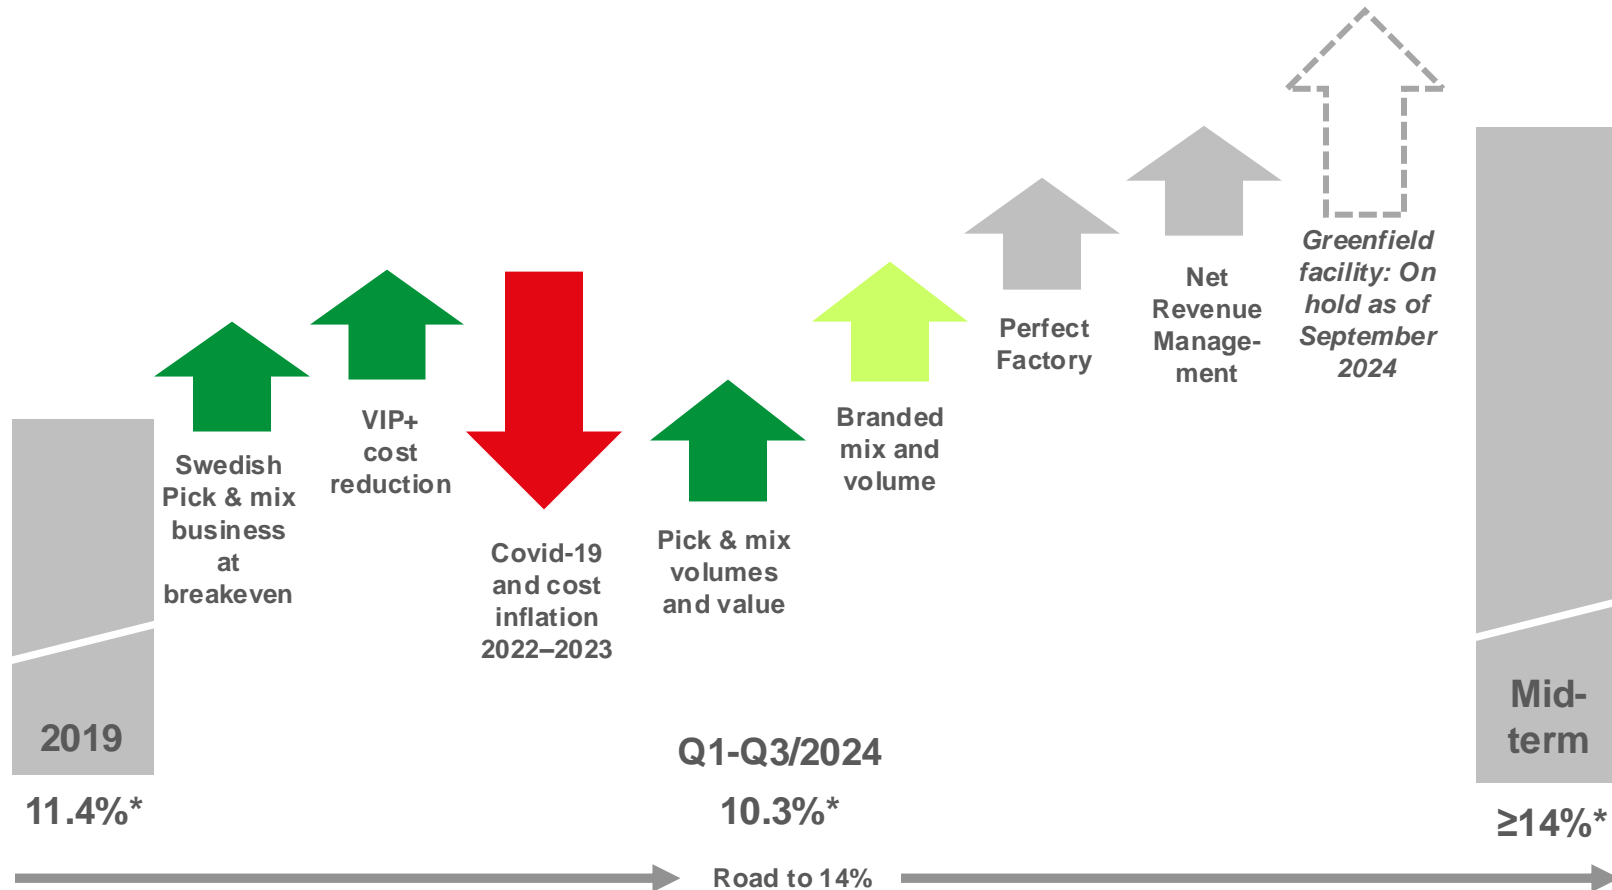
2019

11.4%*

Swedish Pick & mix business at breakeven

VIP+ cost reduction

Covid-19 and cost inflation 2022–2023

Pick & mix volumes and value

Q1-Q3/2024

10.3%*

Branded mix and volume

Perfect Factory

Net Revenue Management

Greenfield facility: On hold as of September 2024

Mid-term

≥14%*

Road to 14%